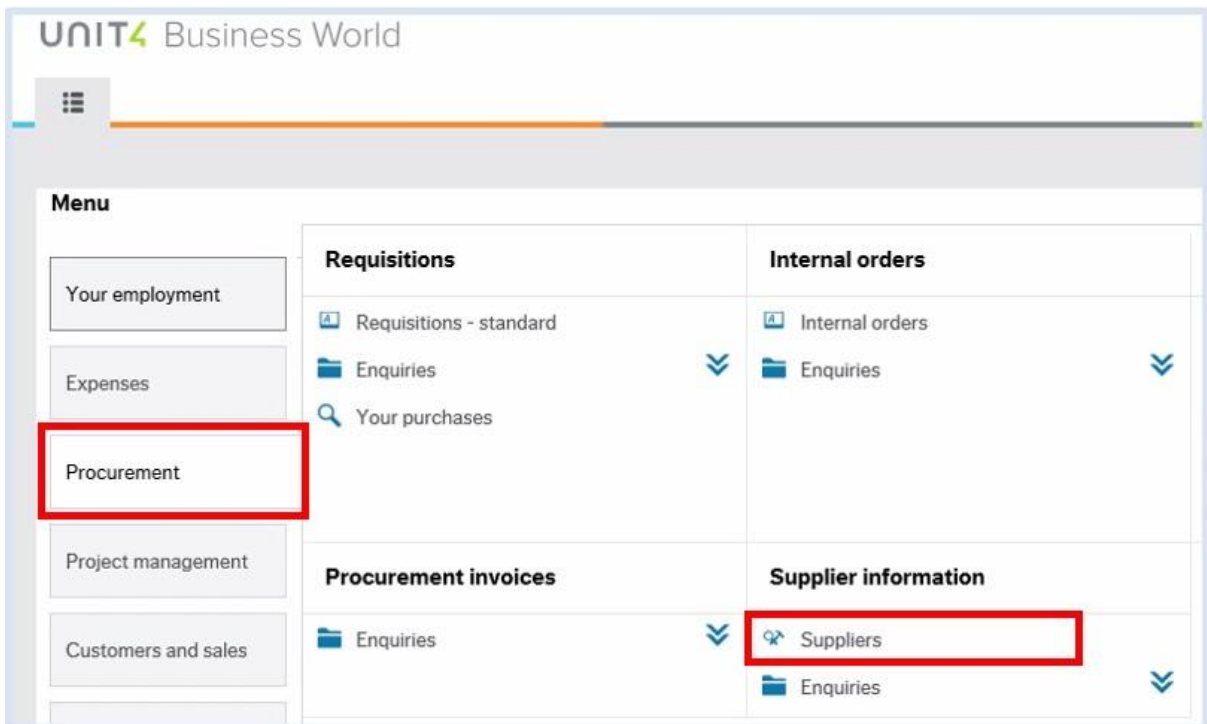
UNIT4 Business World

Menu

Your employment

Expenses

Procurement

Project management

Customers and sales

Requisitions

Requisitions - standard

Enquiries

Your purchases

Internal orders

Internal orders

Enquiries

Procurement invoices

Enquiries

Supplier information

Suppliers

Enquiries